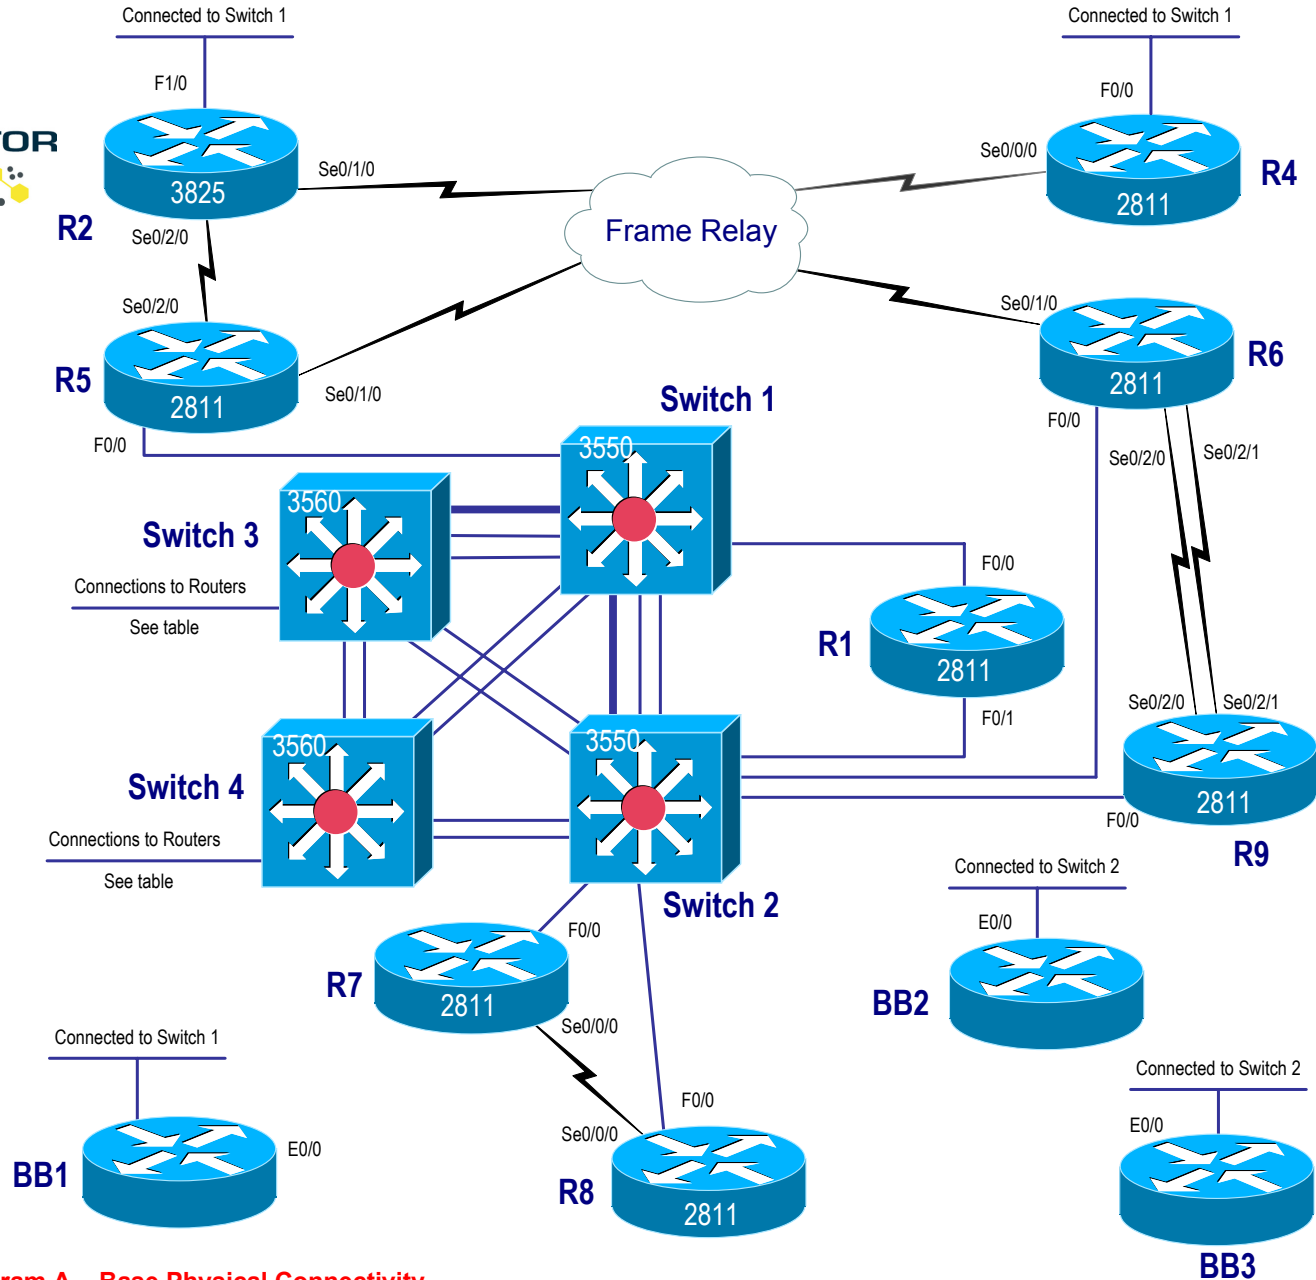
Connected to Switch 1

F1/0

OR

3825

Se0/1/0

R2

Se0/2/0

Connected to Switch 1

F0/0

Se0/0/0

2811

R4

Frame Relay

Se0/2/0

2811

R5

Se0/1/0

F0/0

Se0/1/0

2811

R6

F0/0

Se0/2/0

Se0/2/1

Switch 1

3550

3560

Switch 3

Connections to Routers

See table

F0/0

R1

2811

F0/1

Se0/2/0

Se0/2/1

3560

Switch 4

Connections to Routers

See table

3550

2811

R9

F0/0

Switch 2

Connected to Switch 2

E0/0

R7

2811

F0/0

Se0/0/0

BB2

Connected to Switch 1

BB1

E0/0

F0/0

Se0/0/0

R8

2811

Connected to Switch 2

E0/0

BB3

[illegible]ram A – Base Physical Connectivity